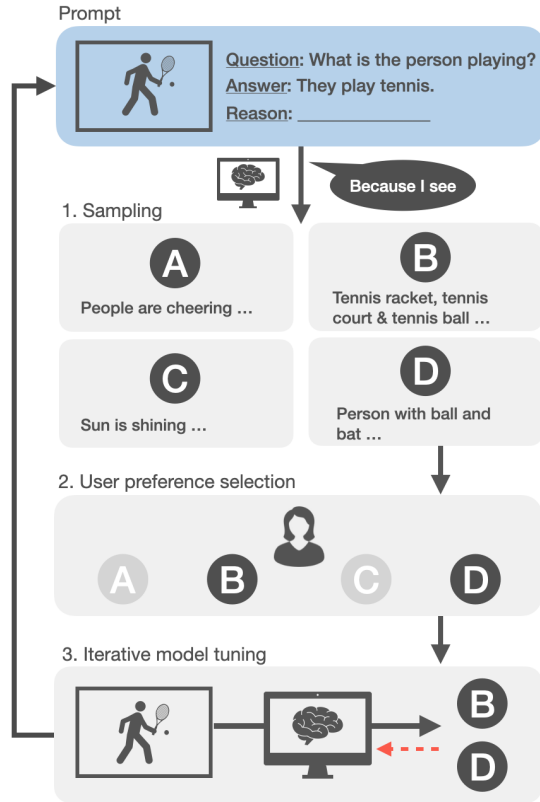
Prompt

Question: What is the person playing?
Answer: They play tennis.
Reason: ____________

Because I see

1. Sampling

A
People are cheering ...

B
Tennis racket, tennis court & tennis ball ...

C
Sun is shining ...

D
Person with ball and bat ...

2. User preference selection

A B C D

3. Iterative model tuning

B
D